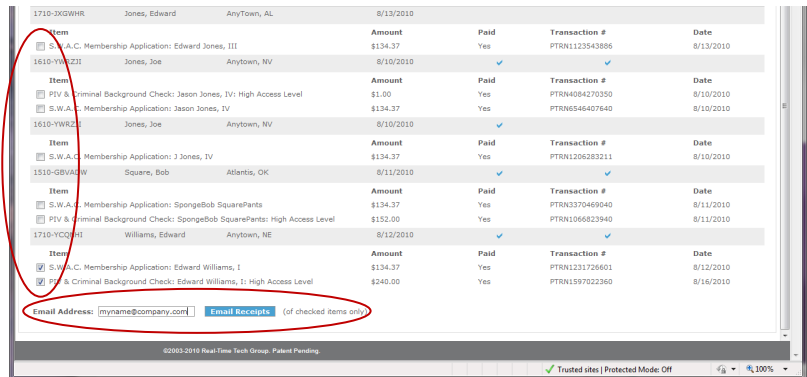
1710-JXGWHR Jones, Edward AnyTown, AL 8/13/2010

| Item | Amount | Paid | Transaction # | Date |
|---|---|---|---|---|
| S.W.A.C. Membership Application: Edward Jones, III | $134.37 | Yes | PTRN1123543886 | 8/13/2010 |

1610-YWRZJI Jones, Joe Anytown, NV 8/10/2010

| Item | Amount | Paid | Transaction # | Date |
|---|---|---|---|---|
| PIV & Criminal Background Check: Jason Jones, IV: High Access Level | $1.00 | Yes | PTRN4084270350 | 8/10/2010 |
| S.W.A.C. Membership Application: Jason Jones, IV | $134.37 | Yes | PTRN6546407640 | 8/10/2010 |

1610-YWRZJI Jones, Joe Anytown, NV 8/10/2010

| Item | Amount | Paid | Transaction # | Date |
|---|---|---|---|---|
| S.W.A.C. Membership Application: J Jones, IV | $134.37 | Yes | PTRN1206283211 | 8/10/2010 |

1510-GBVADW Square, Bob Atlantis, OK 8/11/2010

| Item | Amount | Paid | Transaction # | Date |
|---|---|---|---|---|
| S.W.A.C. Membership Application: SpongeBob SquarePants | $134.37 | Yes | PTRN3370469040 | 8/11/2010 |
| PIV & Criminal Background Check: SpongeBob SquarePants: High Access Level | $152.00 | Yes | PTRN1066823940 | 8/11/2010 |

1710-YCQPHI Williams, Edward Anytown, NE 8/12/2010

| Item | Amount | Paid | Transaction # | Date |
|---|---|---|---|---|
| S.W.A.C. Membership Application: Edward Williams, I | $134.37 | Yes | PTRN1231726601 | 8/12/2010 |
| PIV & Criminal Background Check: Edward Williams, I: High Access Level | $240.00 | Yes | PTRN1597022360 | 8/16/2010 |

Email Address: myname@company.com Email Receipts (of checked items only)

©2003-2010 Real-Time Tech Group. Patent Pending.

Trusted sites | Protected Mode: Off 100%